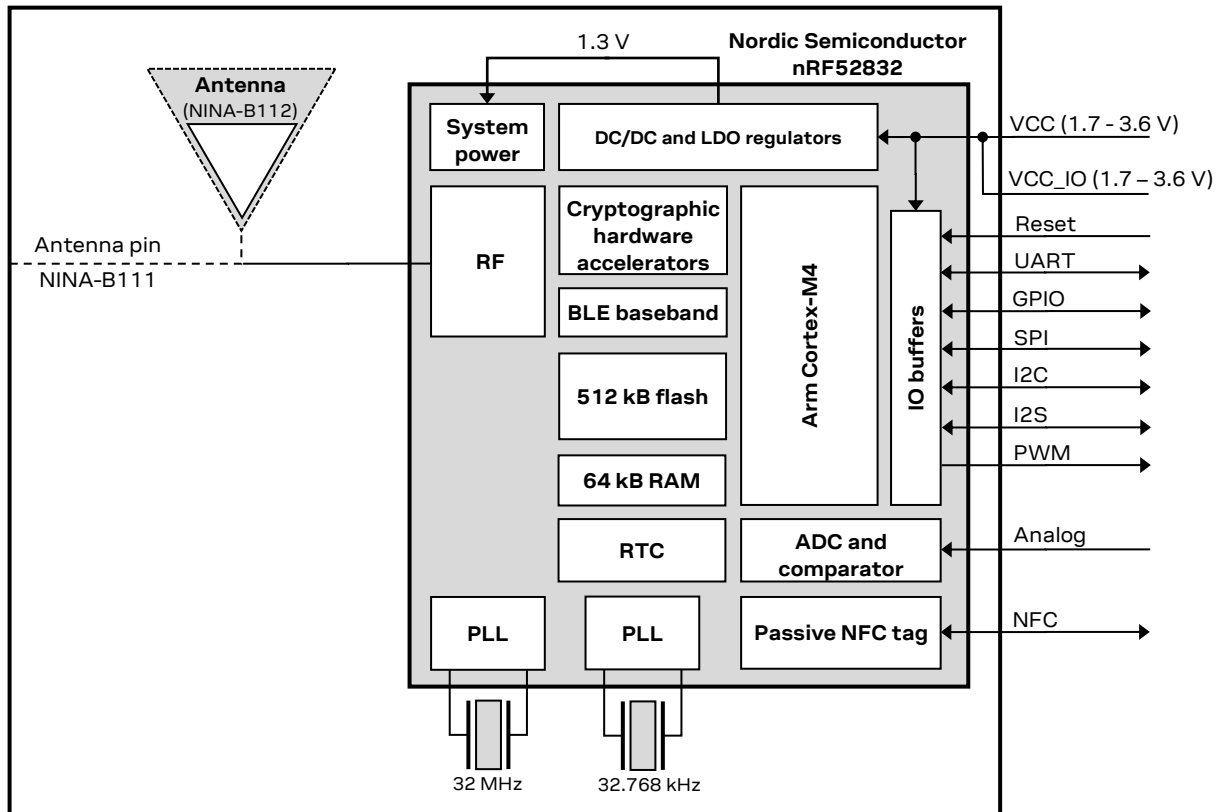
1.3 V

Nordic Semiconductor
nRF52832

Antenna
(NINA-B112)

System power

DC/DC and LDO regulators

VCC (1.7 - 3.6 V)

VCC_IO (1.7 – 3.6 V)

Antenna pin
NINA-B111

RF

Cryptographic hardware accelerators

BLE baseband

512 kB flash

64 kB RAM

Arm Cortex-M4

IO buffers

Reset
UART
GPIO
SPI
I2C
I2S
PWM

RTC

ADC and comparator

Analog

PLL

PLL

Passive NFC tag

NFC

32 MHz

32.768 kHz